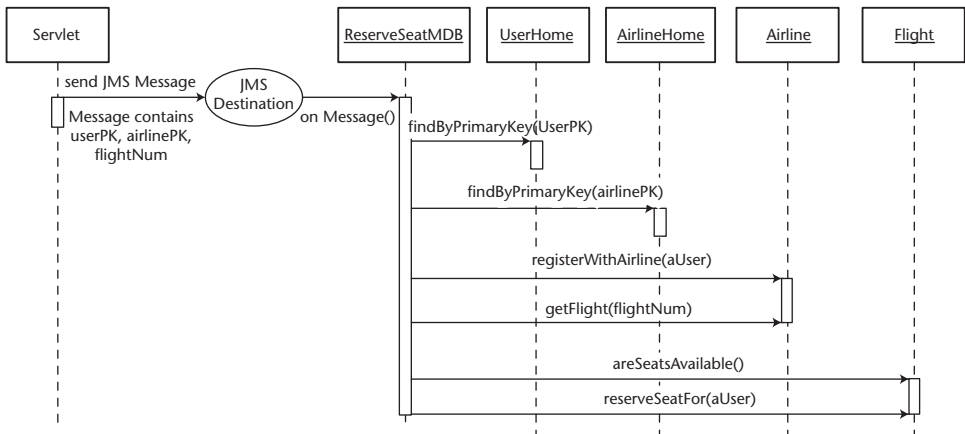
Servlet

ReserveSeatMDB

UserHome

AirlineHome

Airline

Flight

send JMS Message

JMS Destination

Message contains userPK, airlinePK, flightNum

on Message()

findByPrimaryKey(UserPK)

findByPrimaryKey(airlinePK)

registerWithAirline(aUser)

getFlight(flightNum)

areSeatsAvailable()

reserveSeatFor(aUser)